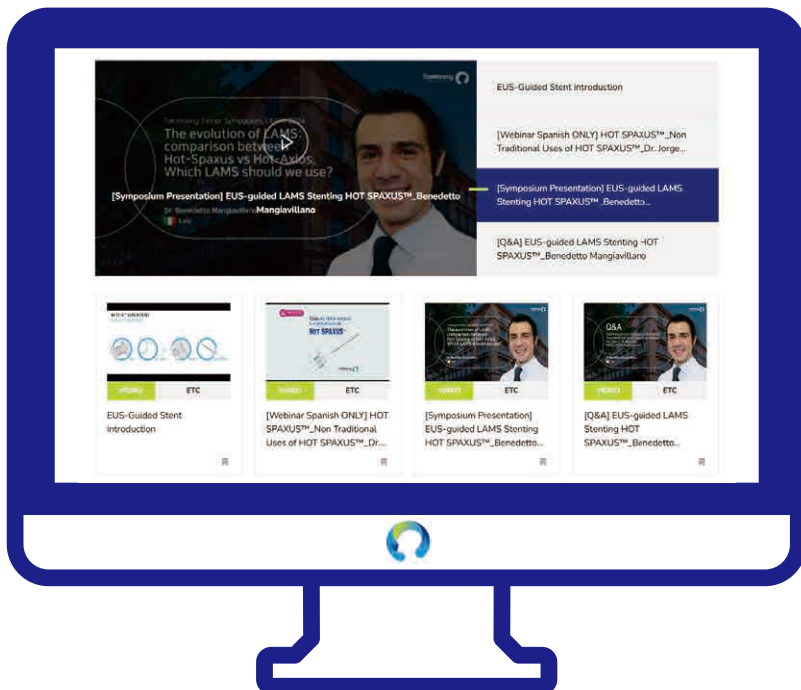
Taewoong

The evolution of LAMS: comparison between Hot-Spaxus vs Hot-Axios. Which LAMS should we use?

[Symposium Presentation] EUS-guided LAMS Stenting HOT SPAXUS™_Benedetto Mangiavillano

Dr. Benedetto Mangiavillano

Italy

EUS-Guided Stent introduction

[Webinar Spanish ONLY] HOT SPAXUS™_Non Traditional Uses of HOT SPAXUS™_Dr. Jorge...

[Symposium Presentation] EUS-guided LAMS Stenting HOT SPAXUS™_Benedetto...

[Q&A] EUS-guided LAMS Stenting -HOT SPAXUS™_Benedetto Mangiavillano

HOT SPAXUS

Q&A

VIDEO ETC

EUS-Guided Stent introduction

VIDEO ETC

[Webinar Spanish ONLY] HOT SPAXUS™_Non Traditional Uses of HOT SPAXUS™_Dr...

VIDEO ETC

[Symposium Presentation] EUS-guided LAMS Stenting HOT SPAXUS™_Benedetto...

VIDEO ETC

[Q&A] EUS-guided LAMS Stenting HOT SPAXUS™_Benedetto...